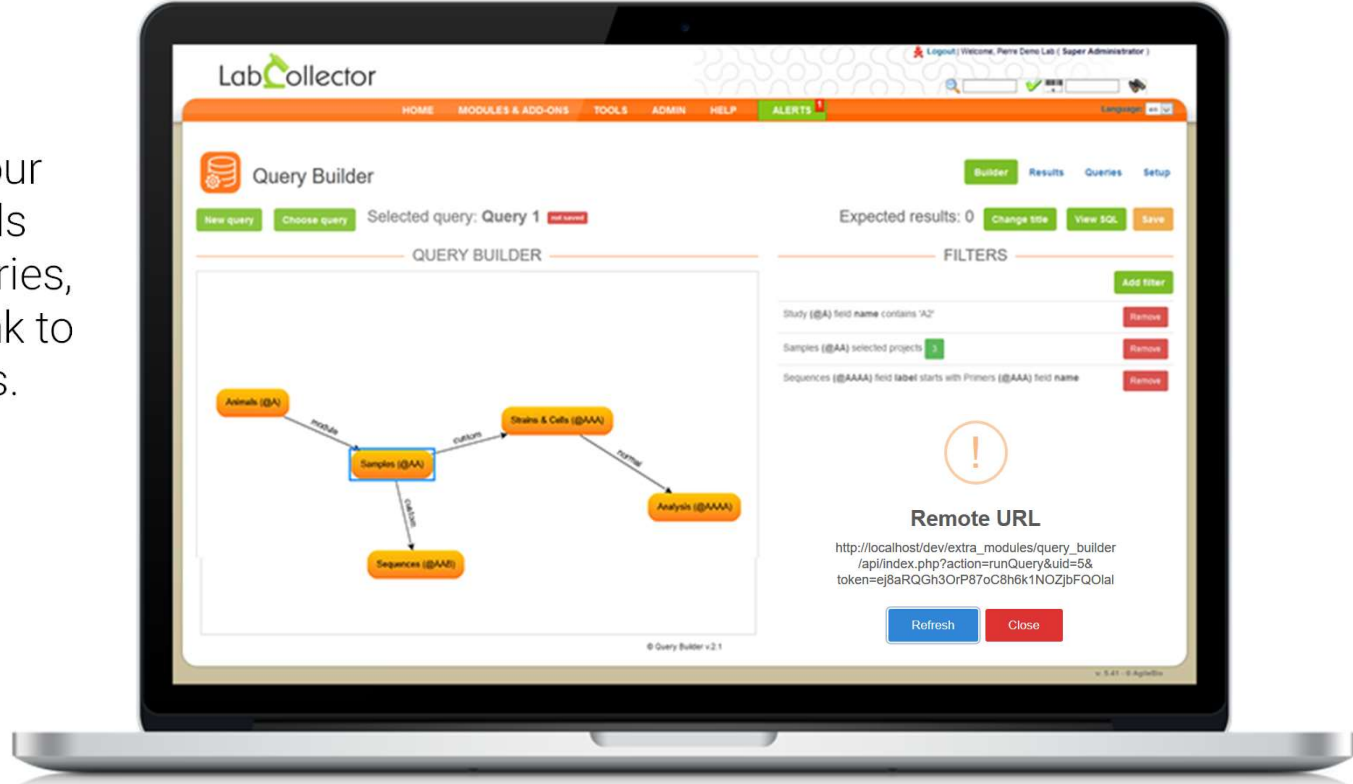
our
ls
ries,
ak to
s.

Logout | Welcome, Pierre Demo Lab ( Super Administrator )

LabCollector

HOME MODULES & ADD-ONS TOOLS ADMIN HELP ALERTS 1

Language: en

Query Builder

Builder Results Queries Setup

New query Choose query Selected query: Query 1 not saved

Expected results: 0 Change title View SQL Save

QUERY BUILDER

FILTERS

Add filter

Study (@A) field name contains 'A2' Remove

Samples (@AA) selected projects 3 Remove

Sequences (@AAAA) field label starts with Primers (@AAA) field name Remove

Animals (@A)

module

Samples (@AA)

custom

Strains & Cells (@AAA)

normal

Analysis (@AAAA)

custom

Sequences (@AAB)

Remote URL

http://localhost/dev/extra_modules/query_builder/api/index.php?action=runQuery&uid=5&token=ej8aRQGh3OrP87oC8h6k1NOZjbFQOlal

Refresh Close

© Query Builder v.2.1

v. 5.41 - © AgileBio